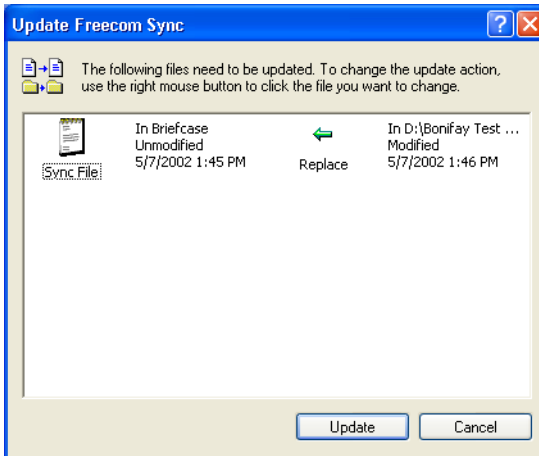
Update Freecom Sync

The following files need to be updated. To change the update action, use the right mouse button to click the file you want to change.

Sync File

In Briefcase
Unmodified
5/7/2002 1:45 PM

Replace

In D:\Bonifay Test ...
Modified
5/7/2002 1:46 PM

Update

Cancel